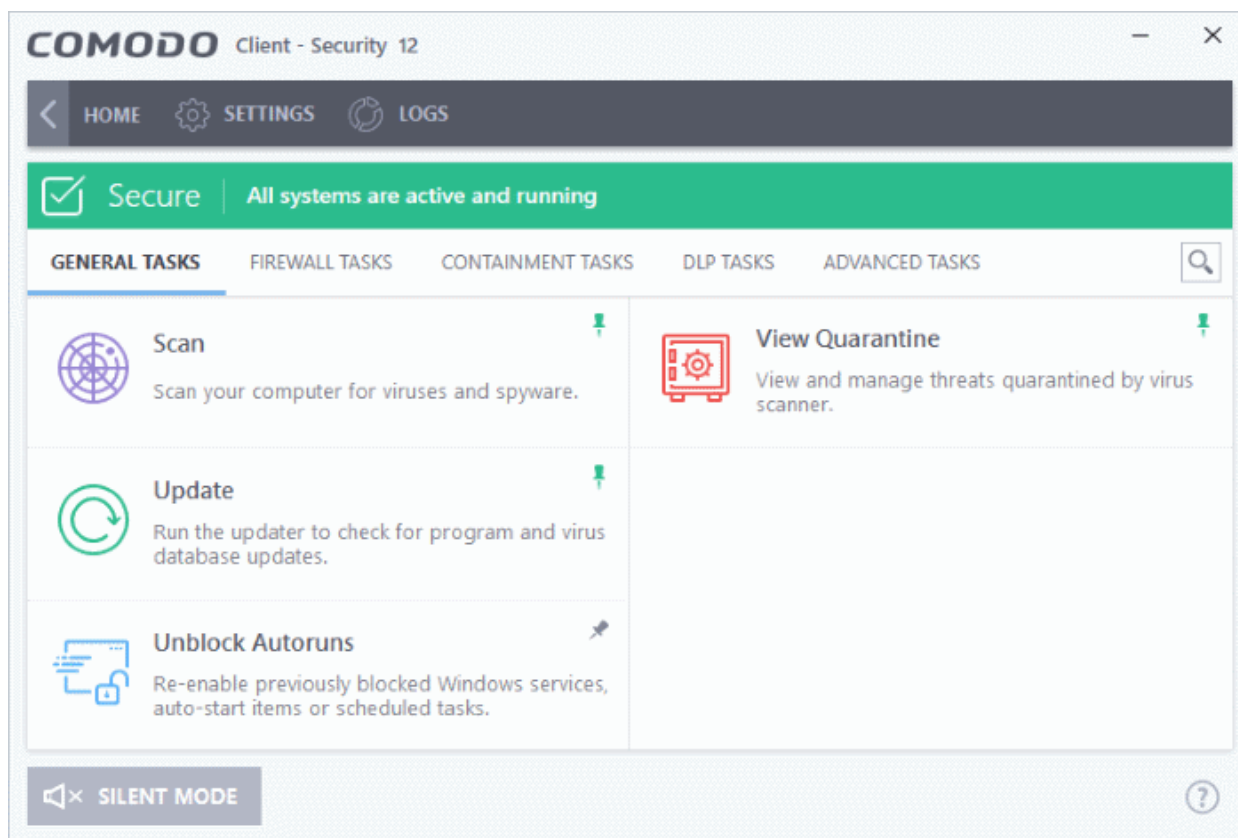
COMODO Client - Security 12

HOME SETTINGS LOGS

Secure | All systems are active and running

GENERAL TASKS FIREWALL TASKS CONTAINMENT TASKS DLP TASKS ADVANCED TASKS

Scan

Scan your computer for viruses and spyware.

View Quarantine

View and manage threats quarantined by virus scanner.

Update

Run the updater to check for program and virus database updates.

Unblock Autoruns

Re-enable previously blocked Windows services, auto-start items or scheduled tasks.

SILENT MODE

?